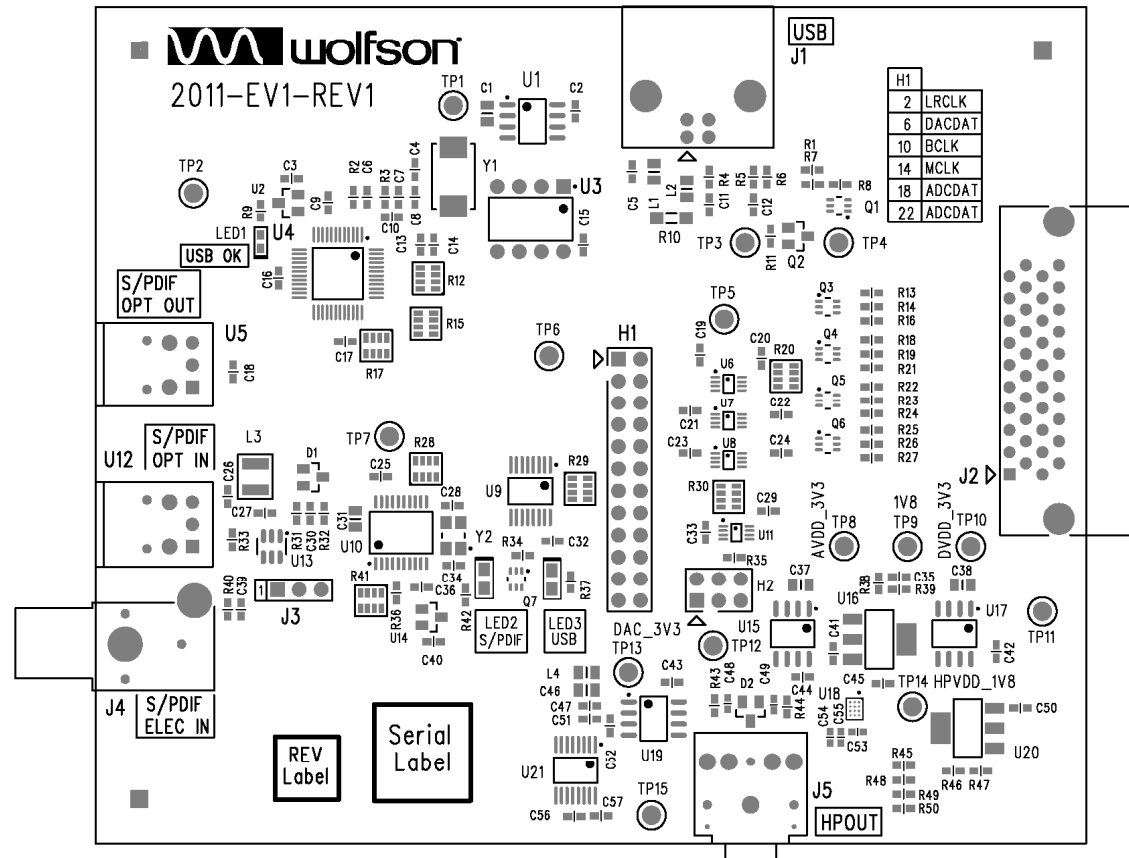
wolfson
2011-EV1-REV1

USB
J1

| H1 | |
|---|---|
| 2 | LRCLK |
| 6 | DACDAT |
| 10 | BCLK |
| 14 | MCLK |
| 18 | ADCDAT |
| 22 | ADCDAT |

TP1 C1 U1 C2
TP2 C3 U2 R2 C6 R3 C7 C4 Y1 U3 C9 R9 C10 C8 C15
LED1 U4 USB OK C13 C14 R12 C16 R15
C5 L1 L2 C11 R4 R5 C12 R6 R1 R7 R8 Q1 R10 TP3 R11 Q2 TP4
S/PDIF OPT OUT
U5 C18 C17 R17 TP6 H1
TP5 C19 Q3 R13 R14 R16 C20 R20 U6 Q4 R18 R19 R21 Q5 R22 R23 R24 C21 U7 C22 Q6 R25 R26 R27 C23 U8 C24
J2
U12 S/PDIF OPT IN
L3 C26 D1 TP7 R28 C25 R29 U9 C28 C27 C31 R33 R31 C30 R32 U13 U10 Y2 R34 C32
R30 C29 AVDD_3V3 1V8 DVDD_3V3 C33 U11 TP8 TP9 TP10
R35 H2 C37 R38 C35 R39 C38
R40 C39 J3 1 R41 C34 C36 R36 U14 Q7 R37 R42 LED2 S/PDIF LED3 USB C40
U15 U16 U17 TP11 C41 C42
J4 S/PDIF ELEC IN
DAC_3V3 TP13 TP12 L4 C43 C46 C47 C51 U19 R43 C48 C49 C44 R44 U18 C45 TP14 HPVDD_1V8 C50 C54 C55 C53 U20
REV Label
Serial Label
U21 C52 TP15 C56 C57
J5 HPOUT R45 R48 R46 R47 R49 R50